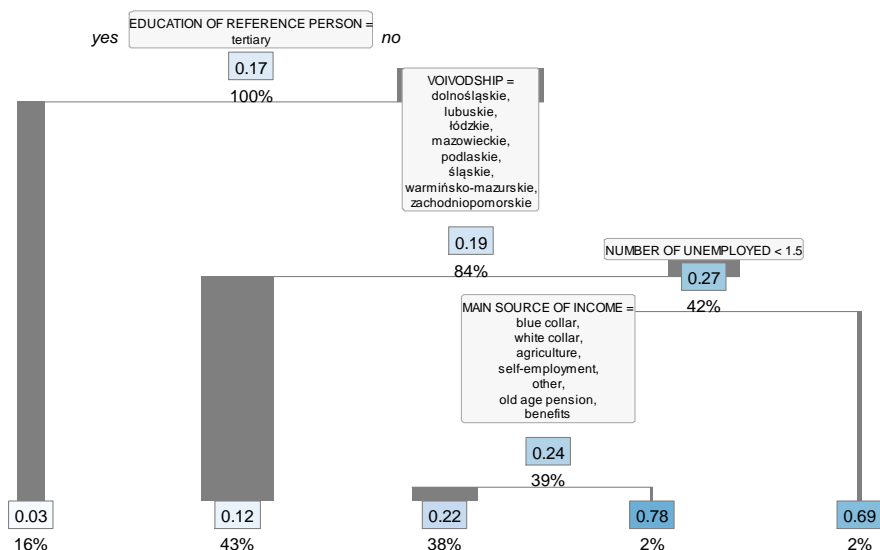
yes EDUCATION OF REFERENCE PERSON = tertiary no

0.17
100%

VOIVODSHIP = dolnośląskie, lubuskie, łódzkie, mazowieckie, podlaskie, śląskie, warmińsko-mazurskie, zachodniopomorskie

0.19
84%

NUMBER OF UNEMPLOYED < 1.5

0.27
42%

MAIN SOURCE OF INCOME = blue collar, white collar, agriculture, self-employment, other, old age pension, benefits

0.24
39%

0.03
16%

0.12
43%

0.22
38%

0.78
2%

0.69
2%